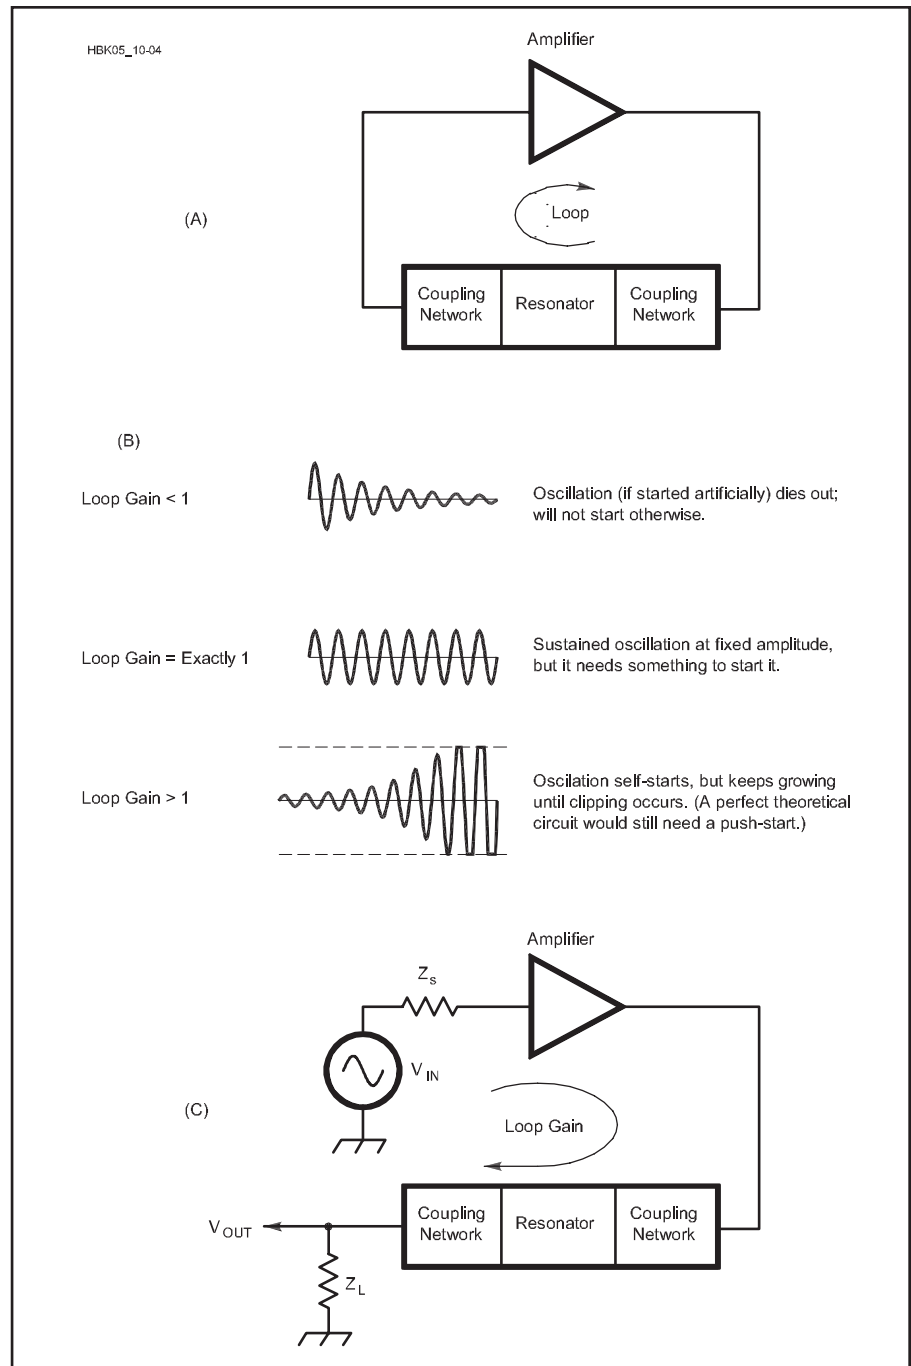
HBK05_10-04

Amplifier

(A)

Loop

Coupling Network

Resonator

Coupling Network

(B)

Loop Gain < 1

Oscillation (if started artificially) dies out; will not start otherwise.

Loop Gain = Exactly 1

Sustained oscillation at fixed amplitude, but it needs something to start it.

Loop Gain > 1

Oscilation self-starts, but keeps growing until clipping occurs. (A perfect theoretical circuit would still need a push-start.)

Amplifier

$Z_s$

$V_{IN}$

(C)

Loop Gain

$V_{OUT}$

Coupling Network

Resonator

Coupling Network

$Z_L$